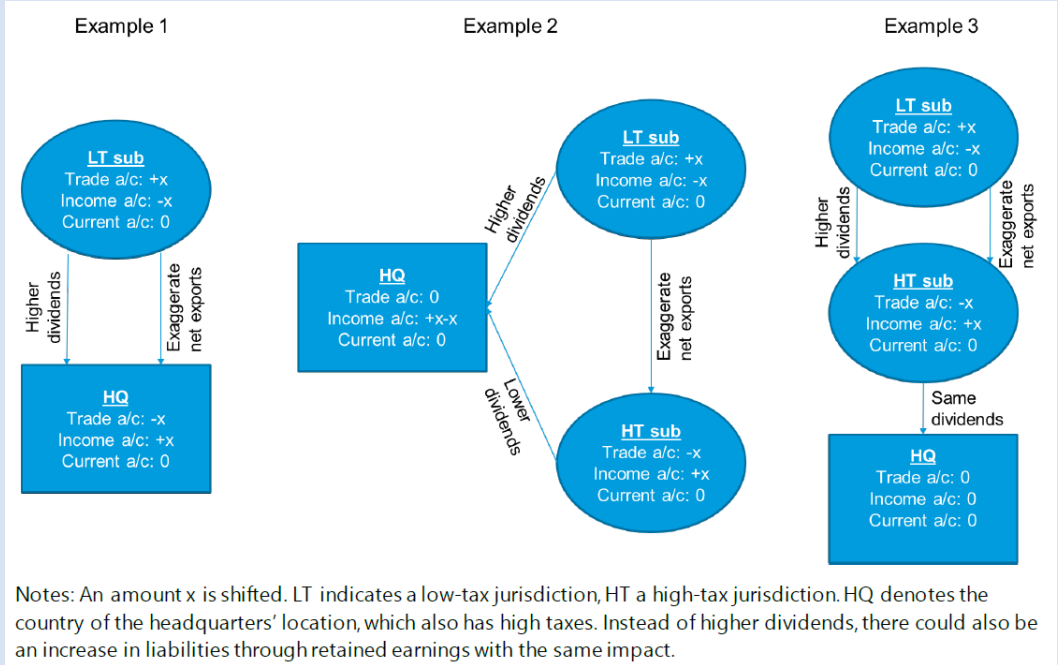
Example 1

LT sub
Trade a/c: +x
Income a/c: -x
Current a/c: 0

Higher dividends

Exaggerate net exports

HQ
Trade a/c: -x
Income a/c: +x
Current a/c: 0

Example 2

LT sub
Trade a/c: +x
Income a/c: -x
Current a/c: 0

Higher dividends

HQ
Trade a/c: 0
Income a/c: +x-x
Current a/c: 0

Exaggerate net exports

Lower dividends

HT sub
Trade a/c: -x
Income a/c: +x
Current a/c: 0

Example 3

LT sub
Trade a/c: +x
Income a/c: -x
Current a/c: 0

Higher dividends

Exaggerate net exports

HT sub
Trade a/c: -x
Income a/c: +x
Current a/c: 0

Same dividends

HQ
Trade a/c: 0
Income a/c: 0
Current a/c: 0

Notes: An amount x is shifted. LT indicates a low-tax jurisdiction, HT a high-tax jurisdiction. HQ denotes the country of the headquarters' location, which also has high taxes. Instead of higher dividends, there could also be an increase in liabilities through retained earnings with the same impact.